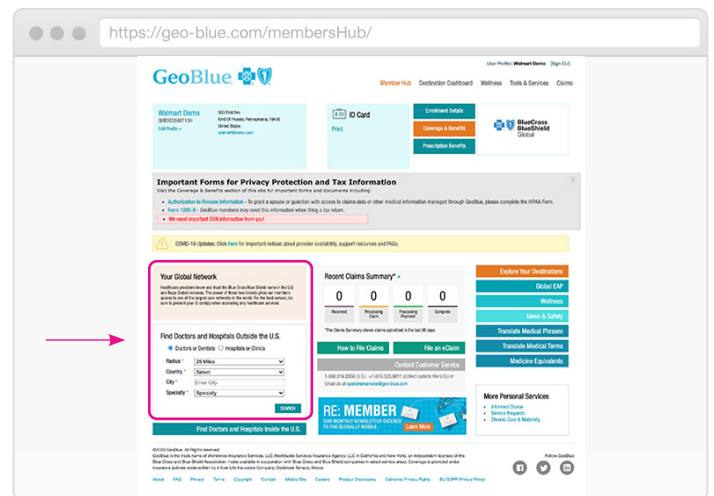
https://geo-blue.com/membersHub/

User Profile | Walmart Demo | [Sign Out]

GeoBlue

Member Hub Destination Dashboard Wellness Tools & Services Claims

Walmart Demo
GHB0024671XX
Edit Profile »

553 First Ave
King Of Prussia, Pennsylvania, 19406
United States
walmart@demo.com

ID Card
Print

Enrollment Details
Coverage & Benefits
Prescription Benefits

BlueCross BlueShield Global

Important Forms for Privacy Protection and Tax Information

Visit the Coverage & Benefits section of this site for important forms and documents including:

• Authorization to Release Information - To grant a spouse or guardian with access to claims data or other medical information managed through GeoBlue, please complete the HIPAA Form.
• Form 1095-B - GeoBlue members may need this information when filing a tax return.
• We need important SSN information from you!

COVID-19 Updates: Click here for important notices about provider availability, support resources and FAQs.

Your Global Network

Healthcare providers know and trust the Blue Cross Blue Shield name in the U.S. and Blue Shield overseas. The power of these two brands gives our members access to one of the largest such networks in the world. For the best service, be sure to present your ID card(s) when accessing any healthcare services.

Find Doctors and Hospitals Outside the U.S.

Doctors or Dentists Hospitals or Clinics

Radius * 25 Miles
Country * Select
City * Enter City
Specialty * Specialty

SEARCH

Find Doctors and Hospitals Inside the U.S.

Recent Claims Summary*

| 0 | 0 | 0 | 0 |
|---|---|---|---|
| Received | Processing Claim | Processing Payment | Complete |

*The Claims Summary shows claims submitted in the last 90 days.

How to File Claims
File an eClaim

Contact Customer Service

1.888.216.2050 (U.S.) +1.610.523.5011 (collect outside the U.S.) or Email Us at customerservice@geo-blue.com

RE: MEMBER
OUR MONTHLY NEWSLETTER CATERED TO THE GLOBALLY MOBILE.
Learn More

Explore Your Destinations
Global EAP
Wellness
News & Safety
Translate Medical Phrases
Translate Medical Terms
Medicine Equivalents

More Personal Services
• Informed Choice
• Service Requests
• Chronic Care & Maternity

©2020 GeoBlue. All rights reserved.
GeoBlue is the trade name of Worldwide Insurance Services, LLC (Worldwide Services Insurance Agency, LLC in California and New York), an independent licensee of the Blue Cross and Blue Shield Association, made available in cooperation with Blue Cross and Blue Shield companies in select service areas. Coverage is provided under insurance policies underwritten by 4 Ever Life Insurance Company, Oakbrook Terrace, Illinois.

Follow GeoBlue

About FAQ Privacy Terms Copyright Contact Mobile Site Careers Product Disclosures California Privacy Rights EU GDPR Privacy Policy